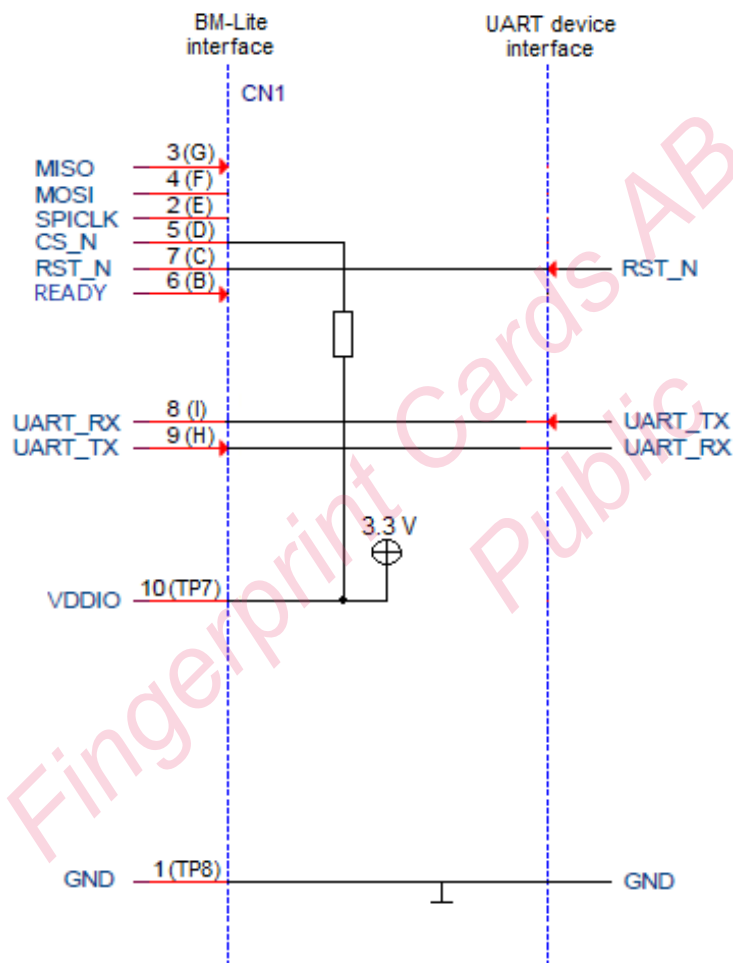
BM-Lite interface

UART device interface

CN1

MISO 3 (G)
MOSI 4 (F)
SPICLK 2 (E)
CS_N 5 (D)
RST_N 7 (C)
READY 6 (B)

RST_N

UART_RX 8 (I)
UART_TX 9 (H)

UART_TX
UART_RX

3.3 V

VDDIO 10 (TP7)

GND 1 (TP8)

GND

Fingerprint Cards AB
Public